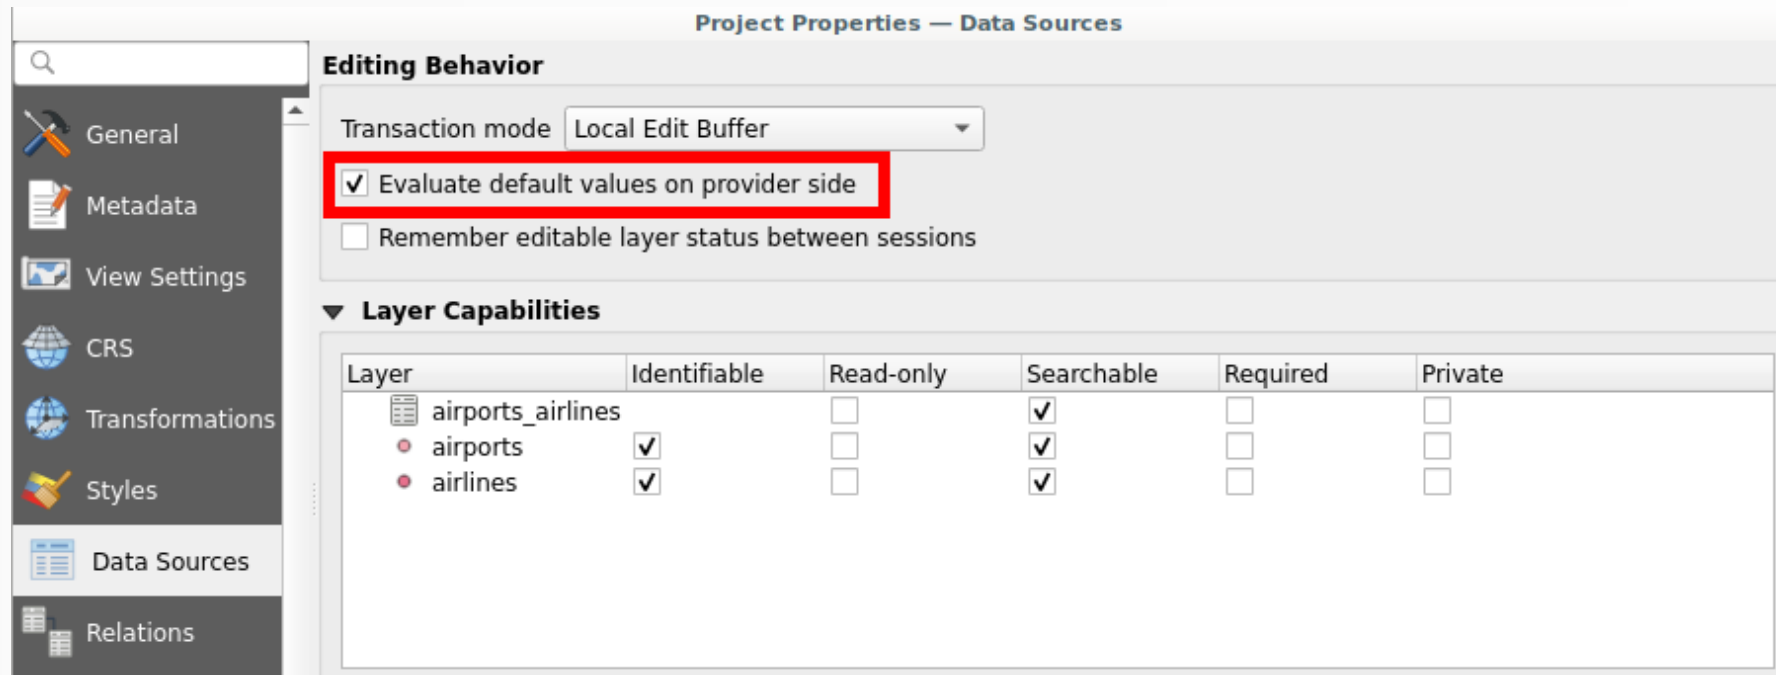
Project Properties — Data Sources

General
Metadata
View Settings
CRS
Transformations
Styles
Data Sources
Relations

Editing Behavior

Transaction mode Local Edit Buffer

Evaluate default values on provider side

Remember editable layer status between sessions

Layer Capabilities

| Layer | Identifiable | Read-only | Searchable | Required | Private |
|---|---|---|---|---|---|
| airports_airlines | | ☐ | ☑ | ☐ | ☐ |
| airports | ☑ | ☐ | ☑ | ☐ | ☐ |
| airlines | ☑ | ☐ | ☑ | ☐ | ☐ |